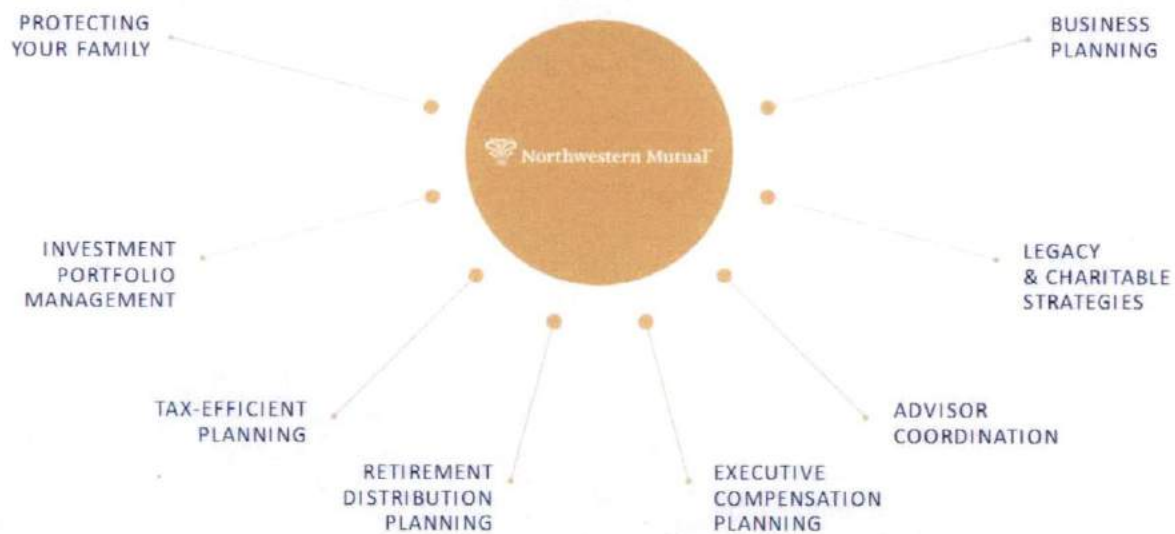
PROTECTING YOUR FAMILY

BUSINESS PLANNING

Northwestern Mutual

INVESTMENT PORTFOLIO MANAGEMENT

LEGACY & CHARITABLE STRATEGIES

TAX-EFFICIENT PLANNING

ADVISOR COORDINATION

RETIREMENT DISTRIBUTION PLANNING

EXECUTIVE COMPENSATION PLANNING